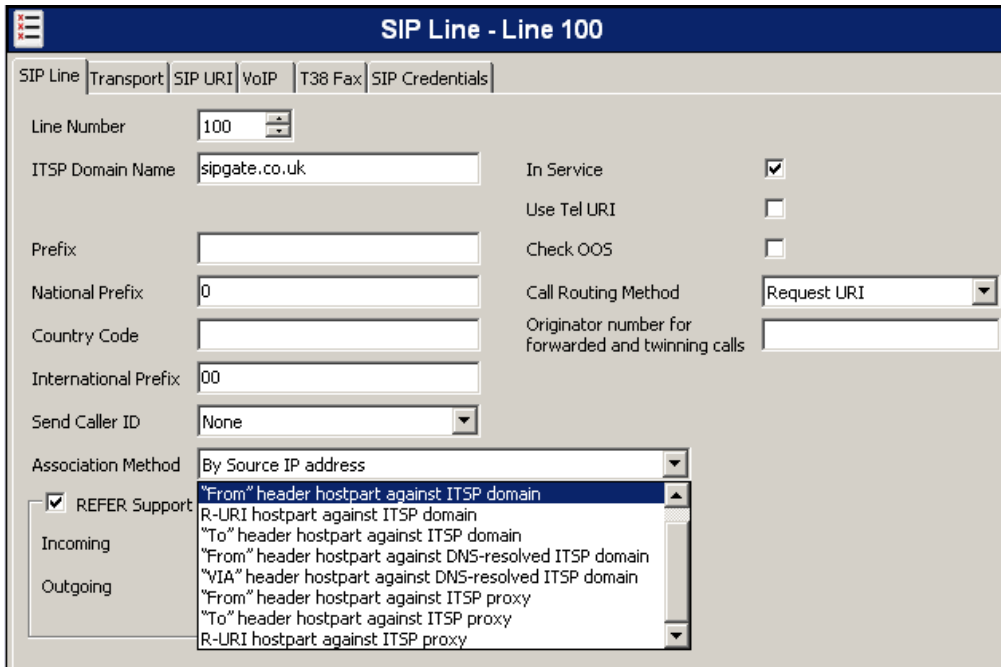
SIP Line - Line 100

SIP Line | Transport | SIP URI | VoIP | T38 Fax | SIP Credentials

Line Number 100

ITSP Domain Name sipgate.co.uk

In Service ☑

Use Tel URI ☐

Prefix

Check OOS ☐

National Prefix 0

Call Routing Method Request URI

Country Code

Originator number for forwarded and twinning calls

International Prefix 00

Send Caller ID None

Association Method By Source IP address

☑ REFER Support

Incoming

Outgoing

"From" header hostpart against ITSP domain
R-URI hostpart against ITSP domain
"To" header hostpart against ITSP domain
"From" header hostpart against DNS-resolved ITSP domain
"VIA" header hostpart against DNS-resolved ITSP domain
"From" header hostpart against ITSP proxy
"To" header hostpart against ITSP proxy
R-URI hostpart against ITSP proxy